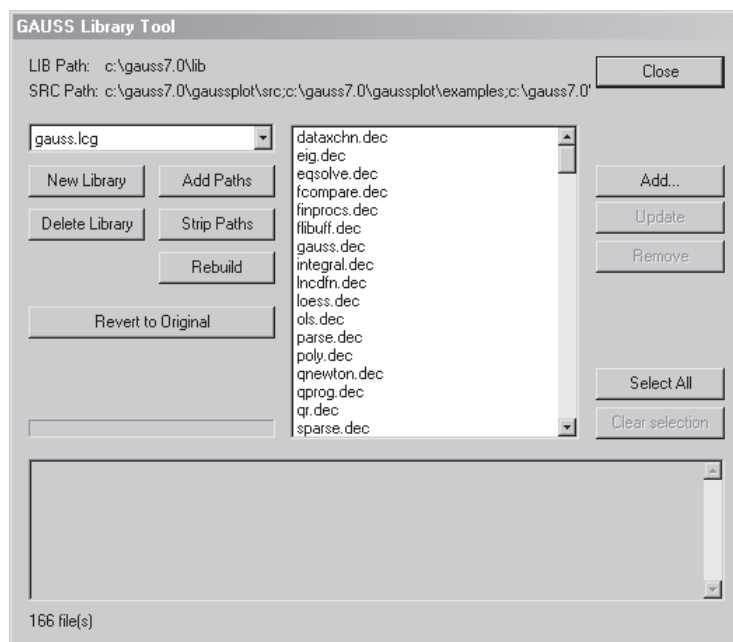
GAUSS Library Tool

LIB Path: c:\gauss7.0\lib

SRC Path: c:\gauss7.0\gaussplot\src;c:\gauss7.0\gaussplot\examples;c:\gauss7.0'

Close

gauss.lcg

New Library

Add Paths

Delete Library

Strip Paths

Rebuild

Revert to Original

dataxchn.dec
eig.dec
eqsolve.dec
fcompare.dec
finprocs.dec
flibuff.dec
gauss.dec
integral.dec
lncdfn.dec
loess.dec
ols.dec
parse.dec
poly.dec
qnewton.dec
qprog.dec
qr.dec
sparse.dec

Add...

Update

Remove

Select All

Clear selection

166 file(s)